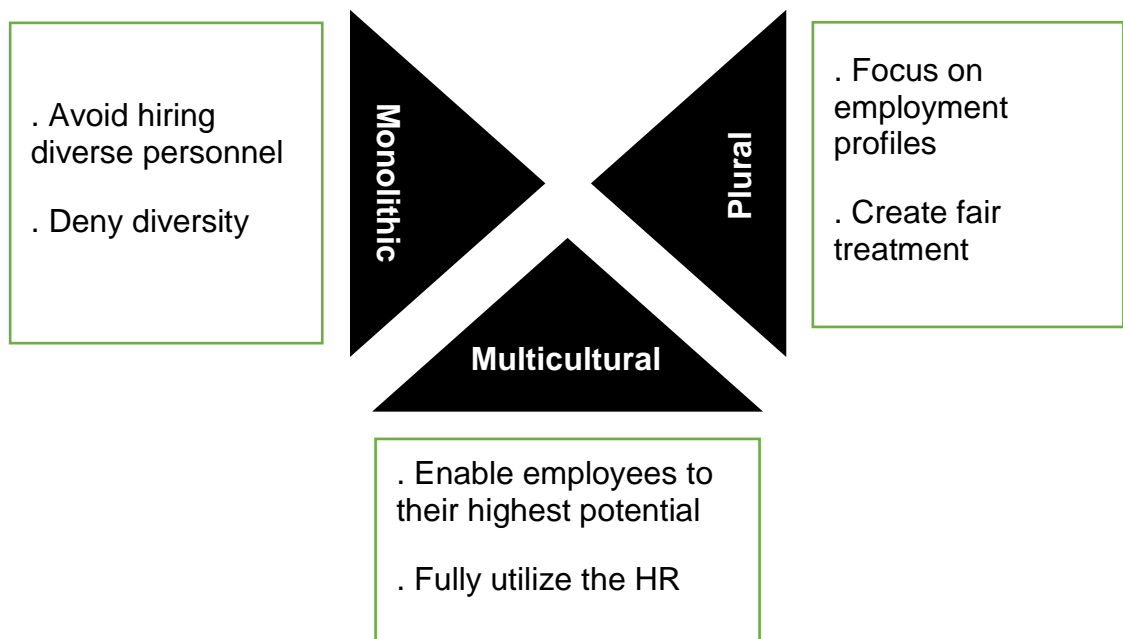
. Avoid hiring diverse personnel

. Deny diversity

Monolithic

Plural

. Focus on employment profiles

. Create fair treatment

Multicultural

. Enable employees to their highest potential

. Fully utilize the HR